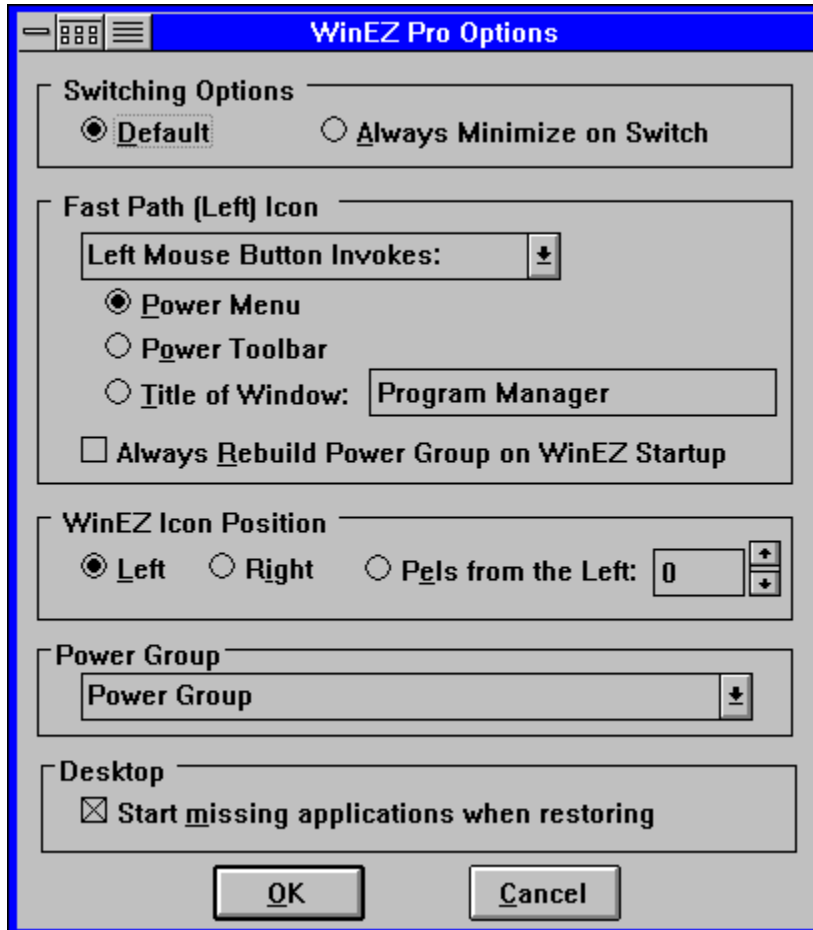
WinEZ Pro Options

Switching Options

Default

Always Minimize on Switch

Fast Path (Left) Icon

Left Mouse Button Invokes:

Power Menu

Power Toolbar

Title of Window: Program Manager

Always Rebuild Power Group on WinEZ Startup

WinEZ Icon Position

Left

Right

Pels from the Left: 0

Power Group

Power Group

Desktop

Start missing applications when restoring

OK

Cancel